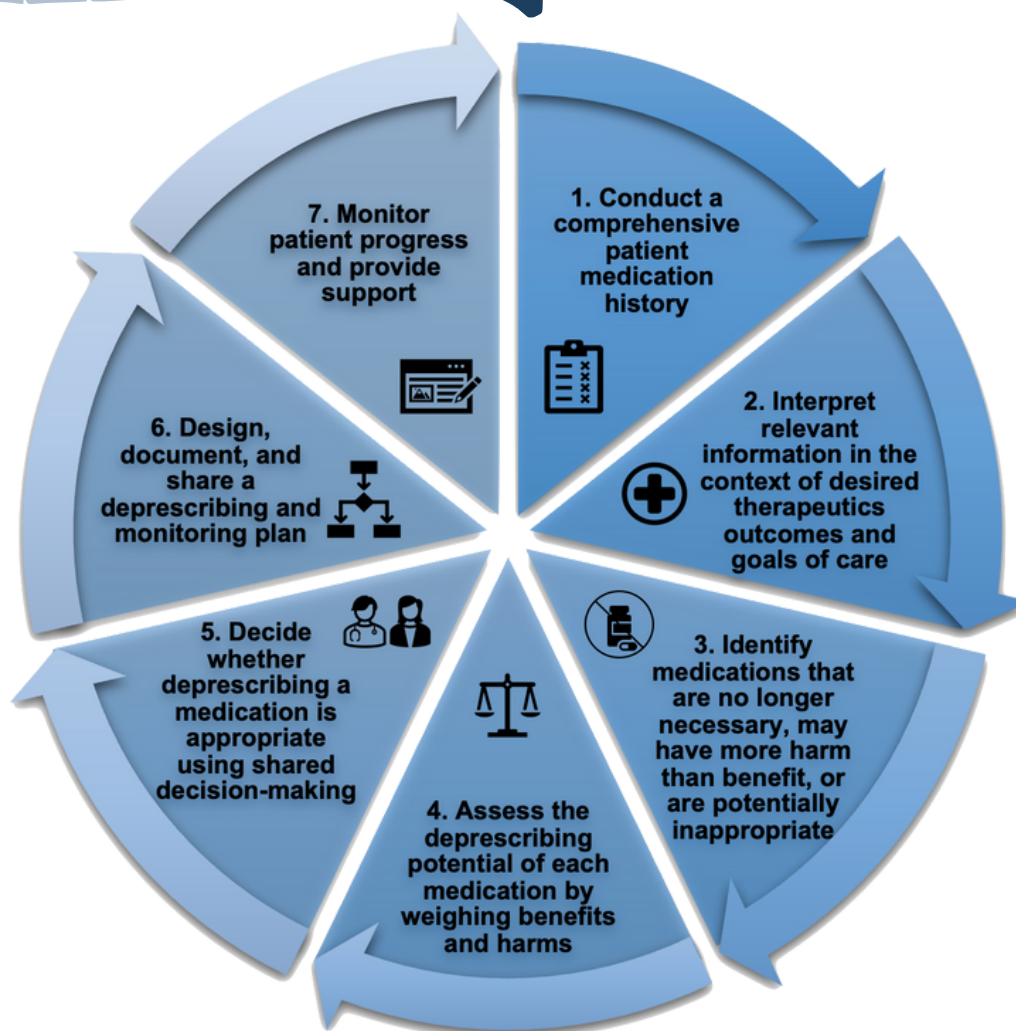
1. Conduct a comprehensive patient medication history

2. Interpret relevant information in the context of desired therapeutics outcomes and goals of care

3. Identify medications that are no longer necessary, may have more harm than benefit, or are potentially inappropriate

4. Assess the deprescribing potential of each medication by weighing benefits and harms

5. Decide whether deprescribing a medication is appropriate using shared decision-making

6. Design, document, and share a deprescribing and monitoring plan

7. Monitor patient progress and provide support